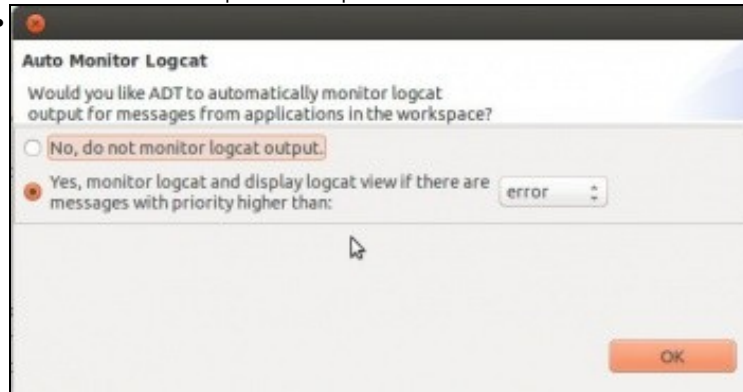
Auto Monitor Logcat

Would you like ADT to automatically monitor logcat output for messages from applications in the workspace?

No, do not monitor logcat output.

Yes, monitor logcat and display logcat view if there are messages with priority higher than: error

OK